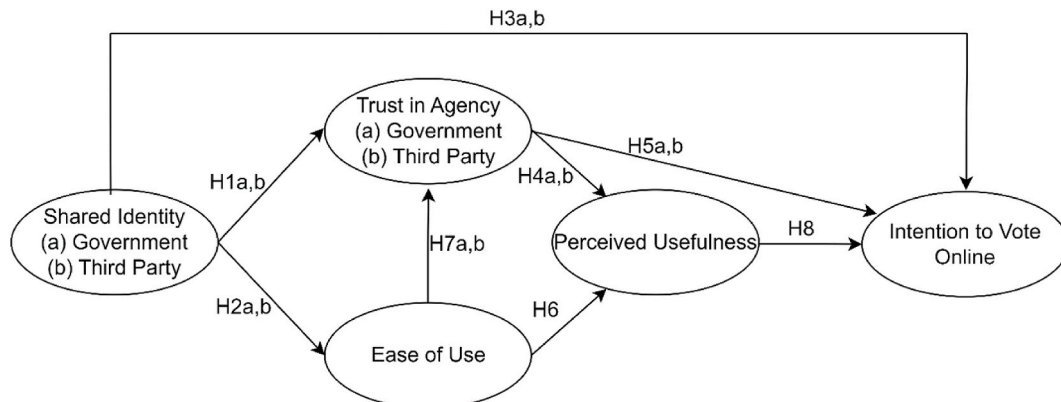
H3a,b

Trust in Agency
(a) Government
(b) Third Party

H5a,b

H1a,b

H4a,b

Shared Identity
(a) Government
(b) Third Party

H7a,b

Perceived Usefulness

H8

Intention to Vote Online

H2a,b

H6

Ease of Use